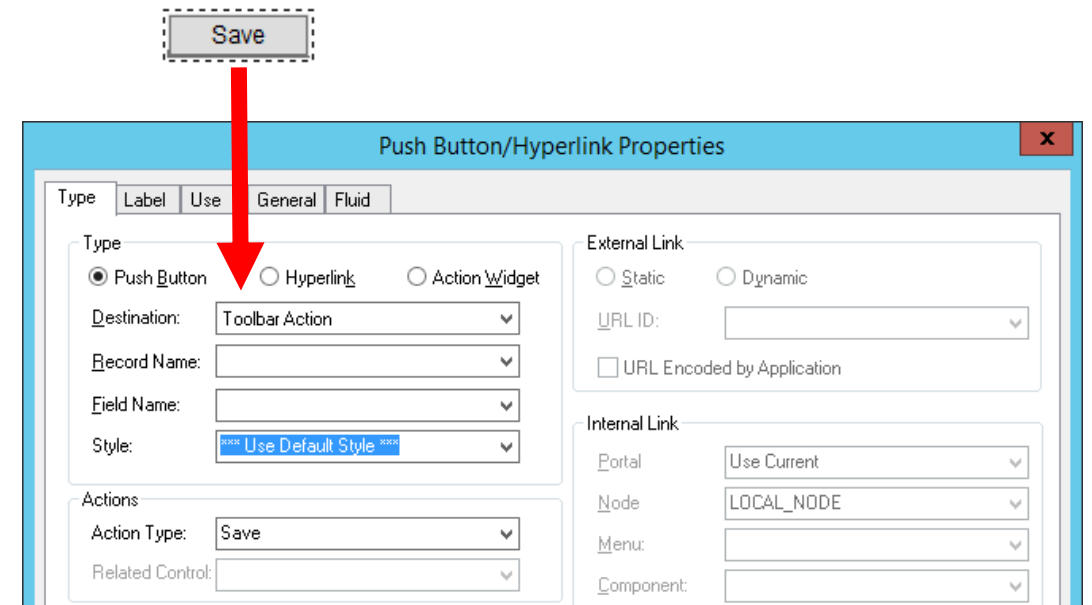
Save

Push Button/Hyperlink Properties

x

Type | Label | Use | General | Fluid

Type

Push Button   Hyperlink   Action Widget

Destination: Toolbar Action

Record Name:

Field Name:

Style: *** Use Default Style ***

Actions

Action Type: Save

Related Control:

External Link

Static   Dynamic

URL ID:

URL Encoded by Application

Internal Link

Portal: Use Current

Node: LOCAL_NODE

Menu:

Component: